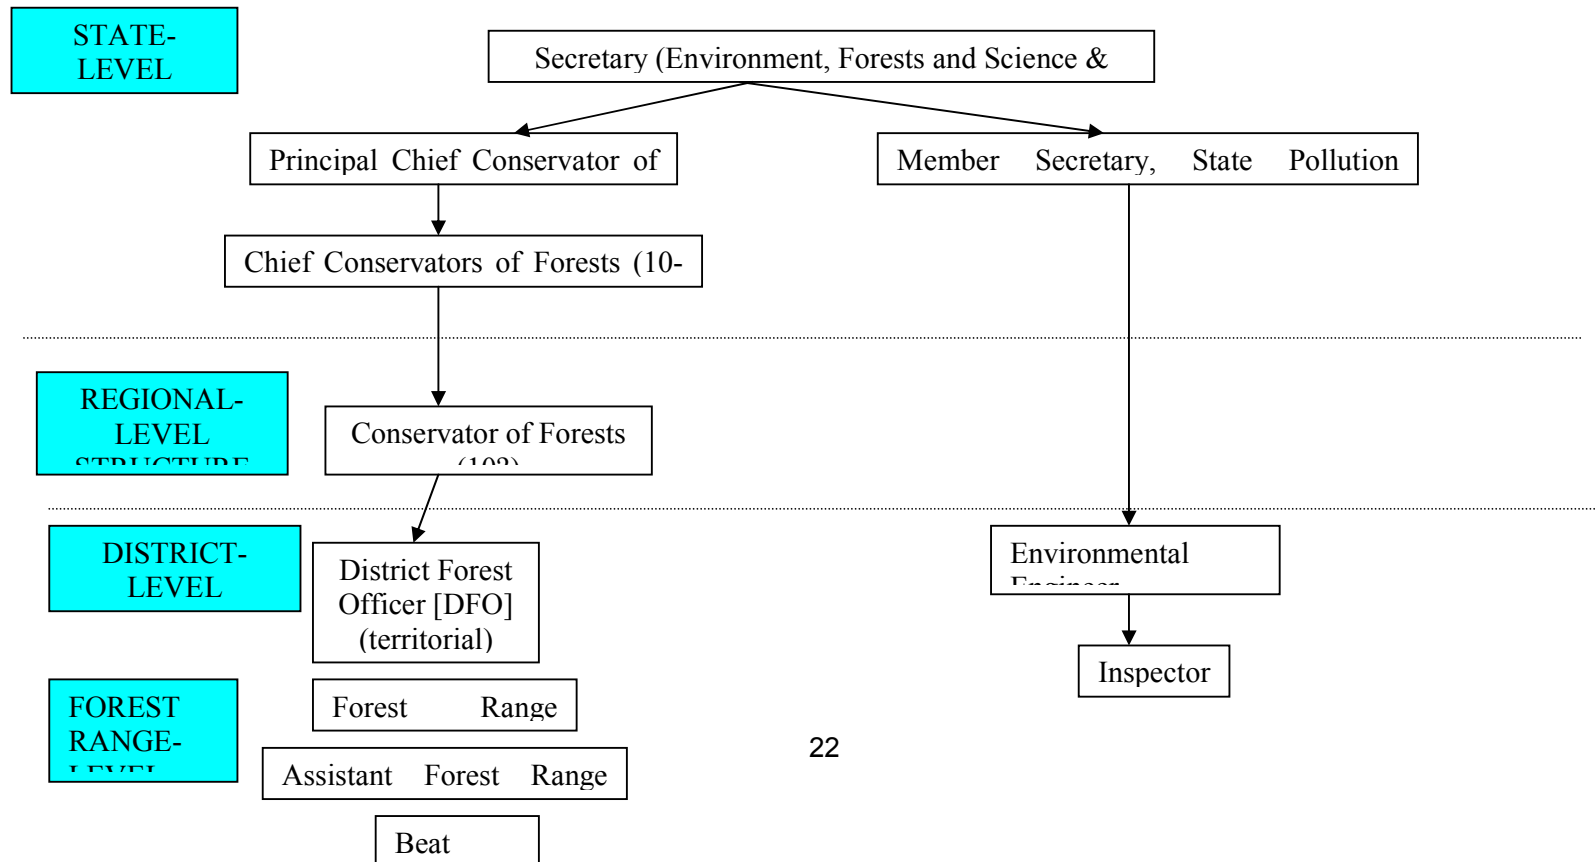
STATE-LEVEL

Secretary (Environment, Forests and Science &

Principal Chief Conservator of

Member Secretary, State Pollution

Chief Conservators of Forests (10-

REGIONAL-LEVEL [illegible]

Conservator of Forests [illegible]

DISTRICT-LEVEL

District Forest Officer [DFO] (territorial)

Environmental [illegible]

Inspector

FOREST RANGE-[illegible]

Forest Range

Assistant Forest Range

22

Beat